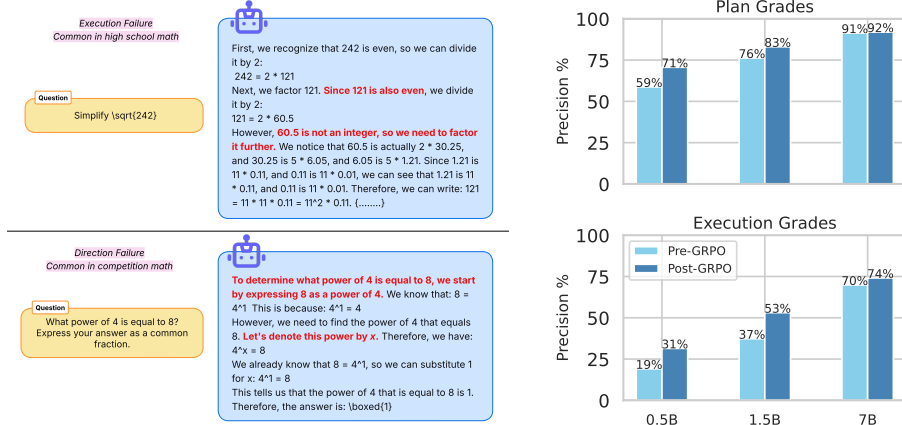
Execution Failure
Common in high school math

Question
Simplify \sqrt{242}

First, we recognize that 242 is even, so we can divide it by 2:
242 = 2 * 121
Next, we factor 121. Since 121 is also even, we divide it by 2:
121 = 2 * 60.5
However, 60.5 is not an integer, so we need to factor it further. We notice that 60.5 is actually 2 * 30.25, and 30.25 is 5 * 6.05, and 6.05 is 5 * 1.21. Since 1.21 is 11 * 0.11, and 0.11 is 11 * 0.01, we can see that 1.21 is 11 * 0.11, and 0.11 is 11 * 0.01. Therefore, we can write: 121 = 11 * 11 * 0.11 = 11^2 * 0.11. {........}

Direction Failure
Common in competition math

Question
What power of 4 is equal to 8? Express your answer as a common fraction.

To determine what power of 4 is equal to 8, we start by expressing 8 as a power of 4. We know that: 8 = 4^1 This is because: 4^1 = 4
However, we need to find the power of 4 that equals 8. Let's denote this power by x. Therefore, we have: 4^x = 8
We already know that 8 = 4^1, so we can substitute 1 for x: 4^1 = 8
This tells us that the power of 4 that is equal to 8 is 1. Therefore, the answer is: \boxed{1}

Plan Grades
Precision %
100
75
50
25
0
59%
71%
76%
83%
91%
92%

Execution Grades
Precision %
100
75
50
25
0
Pre-GRPO
Post-GRPO
19%
31%
37%
53%
70%
74%
0.5B
1.5B
7B